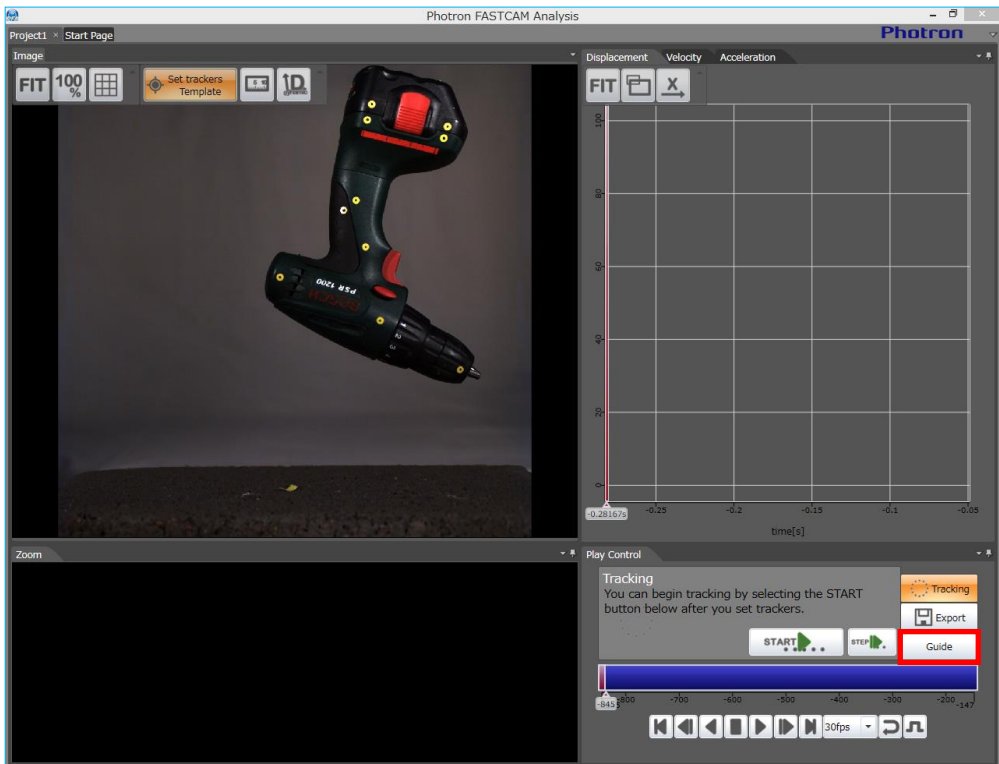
Photron FASTCAM Analysis

Project1 × Start Page

Photron

Image

FIT 100 %

Set trackers Template

1D

PSR 1200

Displacement Velocity Acceleration

FIT

X

100

80

60

40

20

0

-0.28167s -0.25 -0.2 -0.15 -0.1 -0.05

time[s]

Zoom

Play Control

Tracking
You can begin tracking by selecting the START button below after you set trackers.

START

STEP

Tracking

Export

Guide

-845 -800 -700 -600 -500 -400 -300 -200 -147

30fps